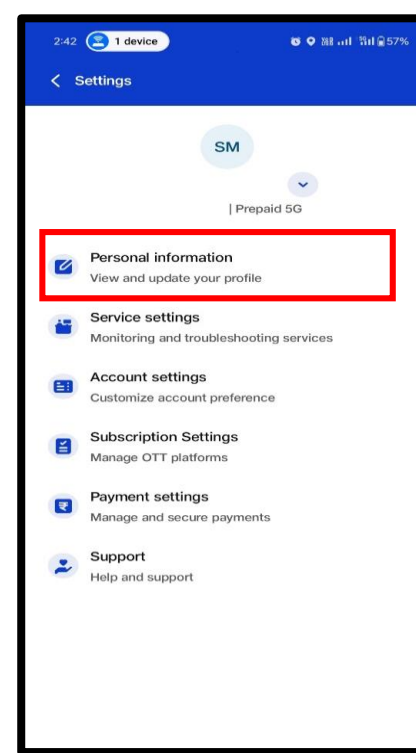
2:42 1 device 57%

Settings

SM

| Prepaid 5G

Personal information
View and update your profile

Service settings
Monitoring and troubleshooting services

Account settings
Customize account preference

Subscription Settings
Manage OTT platforms

Payment settings
Manage and secure payments

Support
Help and support